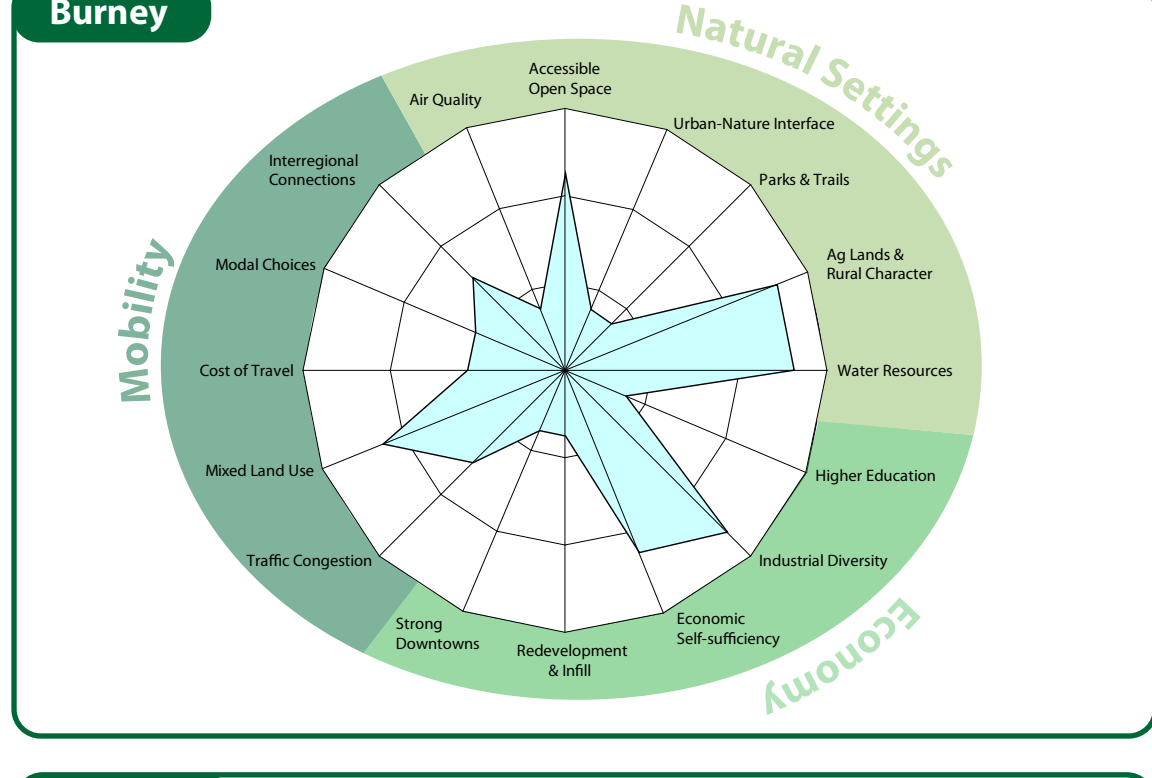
Burney

Natural Settings

Accessible Open Space

Urban-Nature Interface

Parks & Trails

Ag Lands & Rural Character

Water Resources

Higher Education

Industrial Diversity

Economic Self-sufficiency

Redevelopment & Infill

Strong Downtowns

Traffic Congestion

Mixed Land Use

Cost of Travel

Modal Choices

Interregional Connections

Air Quality

Mobility

Economy